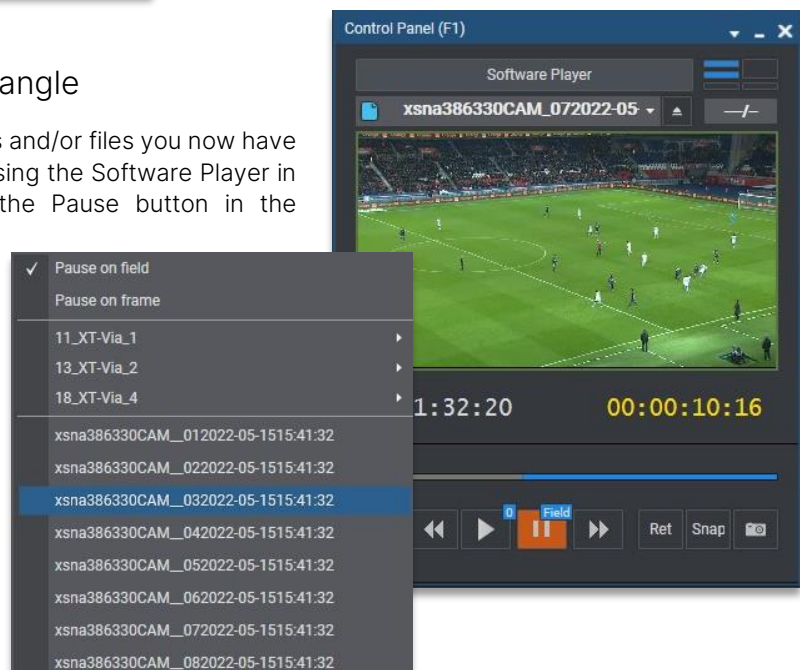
angle

s and/or files you now have sing the Software Player in the Pause button in the

Control Panel (F1)

Software Player

xsna386330CAM_072022-05-

—/—

1:32:20

00:00:10:16

0

Field

Ret

Snap

✓ Pause on field

Pause on frame

11_XT-Via_1

13_XT-Via_2

18_XT-Via_4

xsna386330CAM__012022-05-1515:41:32

xsna386330CAM__022022-05-1515:41:32

xsna386330CAM__032022-05-1515:41:32

xsna386330CAM__042022-05-1515:41:32

xsna386330CAM__052022-05-1515:41:32

xsna386330CAM__062022-05-1515:41:32

xsna386330CAM__072022-05-1515:41:32

xsna386330CAM__082022-05-1515:41:32